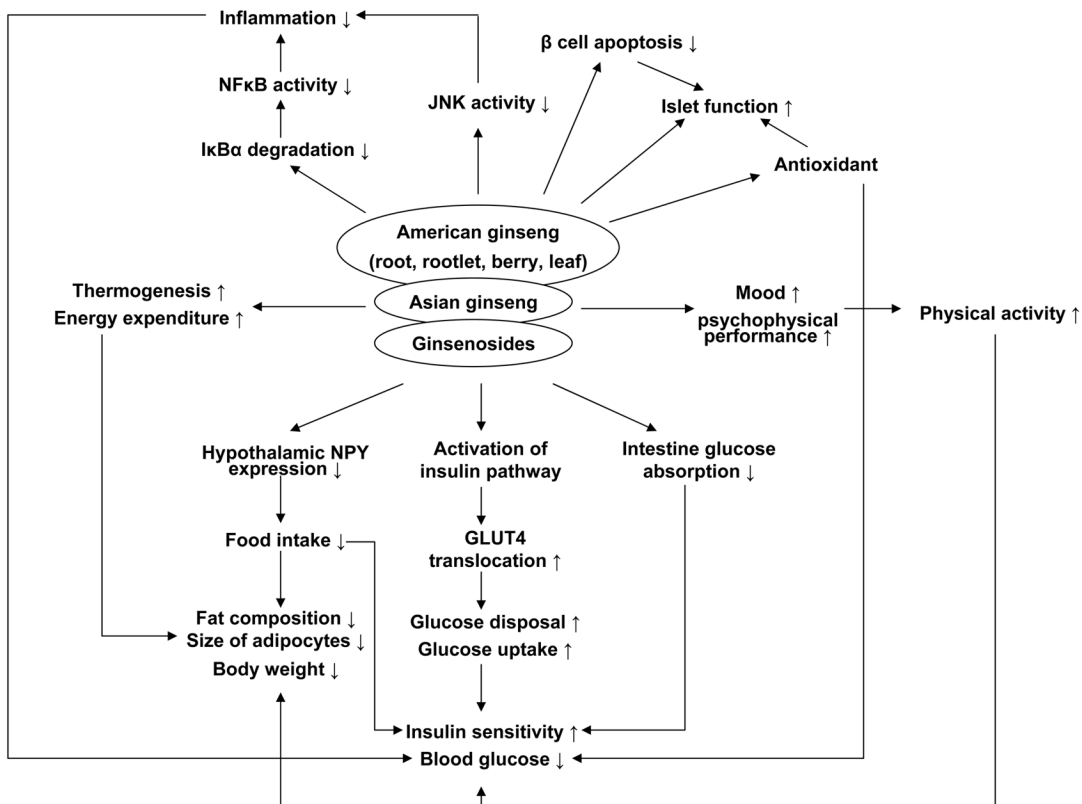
Inflammation ↓

NFκB activity ↓

IκBα degradation ↓

JNK activity ↓

β cell apoptosis ↓

Islet function ↑

Antioxidant

American ginseng
(root, rootlet, berry, leaf)

Asian ginseng

Ginsenosides

Thermogenesis ↑
Energy expenditure ↑

Mood ↑
psychophysical performance ↑

Physical activity ↑

Hypothalamic NPY expression ↓

Activation of insulin pathway

Intestine glucose absorption ↓

Food intake ↓

GLUT4 translocation ↑

Fat composition ↓
Size of adipocytes ↓
Body weight ↓

Glucose disposal ↑
Glucose uptake ↑

Insulin sensitivity ↑

Blood glucose ↓